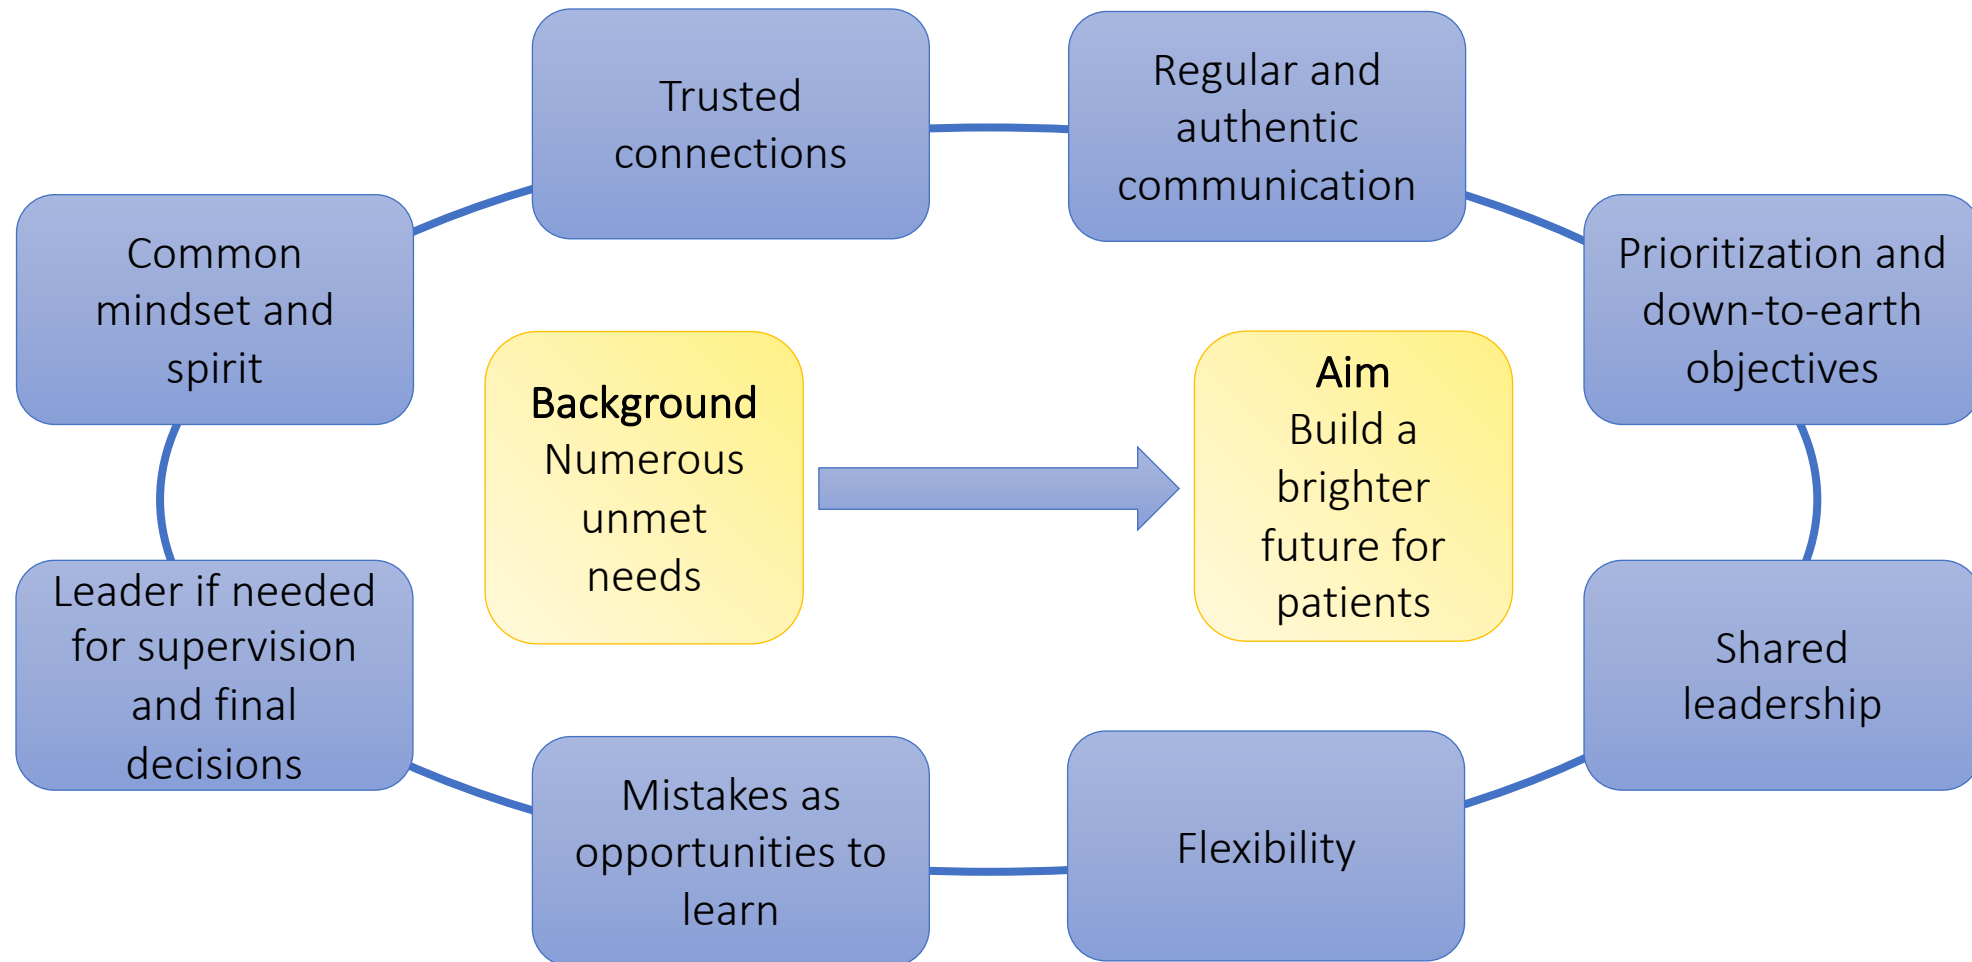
Trusted connections

Regular and authentic communication

Common mindset and spirit

Prioritization and down-to-earth objectives

**Background**
Numerous unmet needs

**Aim**
Build a brighter future for patients

Leader if needed for supervision and final decisions

Shared leadership

Mistakes as opportunities to learn

Flexibility